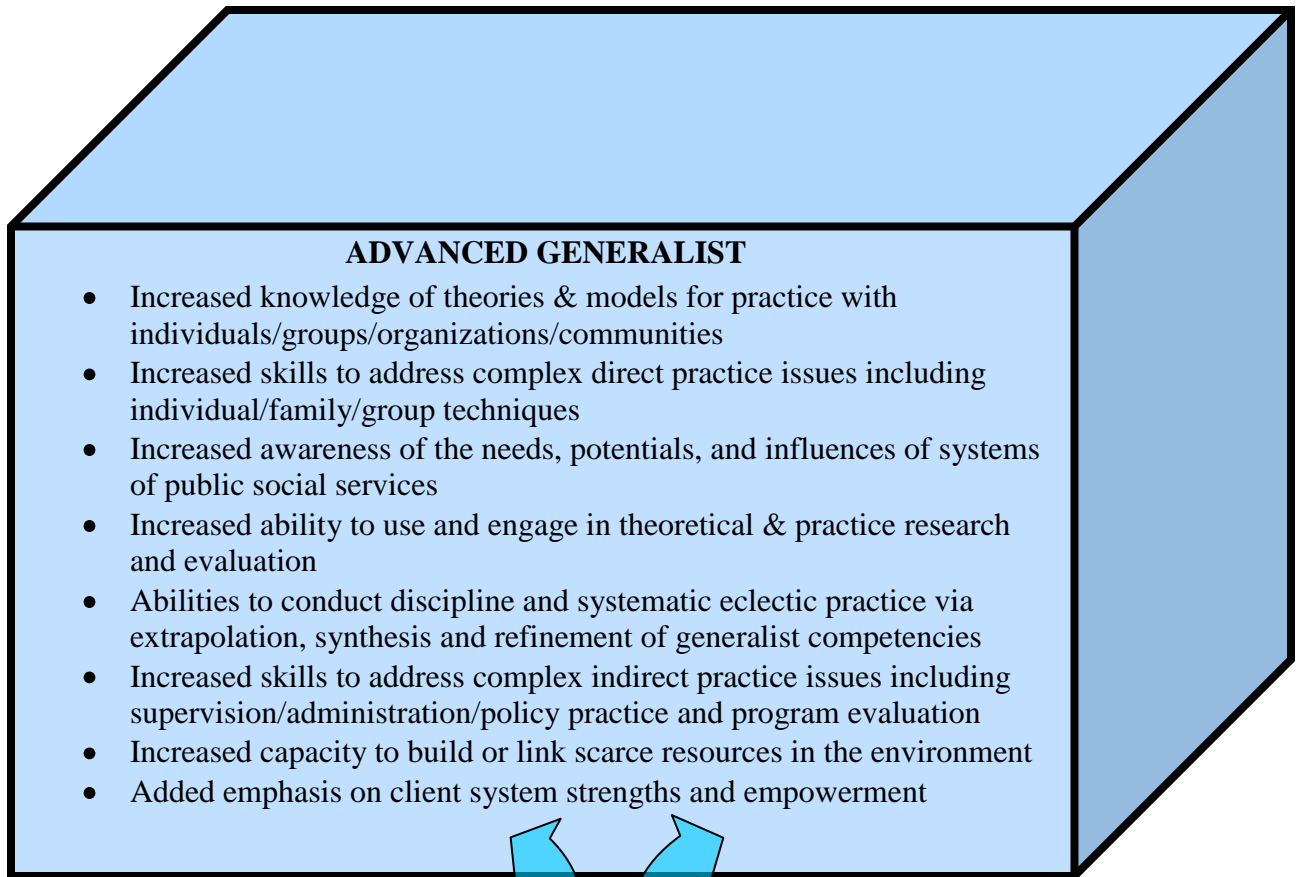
**ADVANCED GENERALIST**

- Increased knowledge of theories & models for practice with individuals/groups/organizations/communities
- Increased skills to address complex direct practice issues including individual/family/group techniques
- Increased awareness of the needs, potentials, and influences of systems of public social services
- Increased ability to use and engage in theoretical & practice research and evaluation
- Abilities to conduct discipline and systematic eclectic practice via extrapolation, synthesis and refinement of generalist competencies
- Increased skills to address complex indirect practice issues including supervision/administration/policy practice and program evaluation
- Increased capacity to build or link scarce resources in the environment
- Added emphasis on client system strengths and empowerment